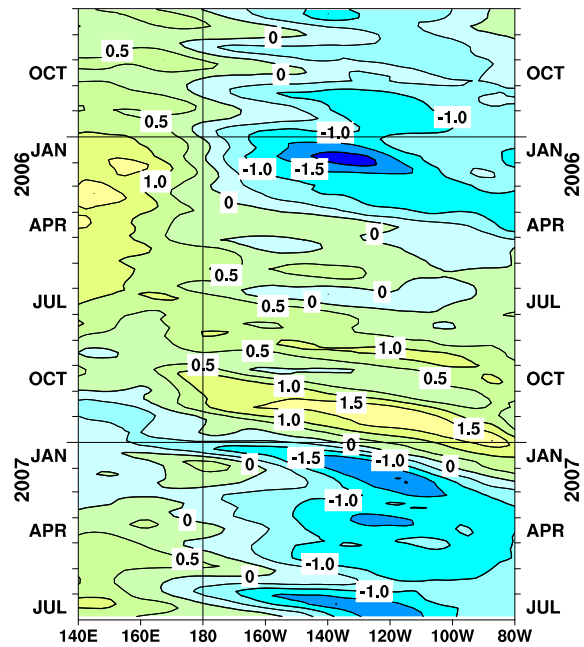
OCT
2006
JAN
APR
JUL
OCT
2007
JAN
APR
JUL

OCT
JAN
2006
APR
JUL
OCT
JAN
2007
APR
JUL

0.5
0
0
0.5
-1.0
-1.0
-1.0
-1.5
1.0
0
0
0.5
0
0
0.5
0.5
1.0
0.5
0.5
1.0
1.5
1.0
1.5
0
-1.5
-1.0
0
0
-1.0
0
0.5
-1.0
0
-1.0

140E
160E
180
160W
140W
120W
100W
80W